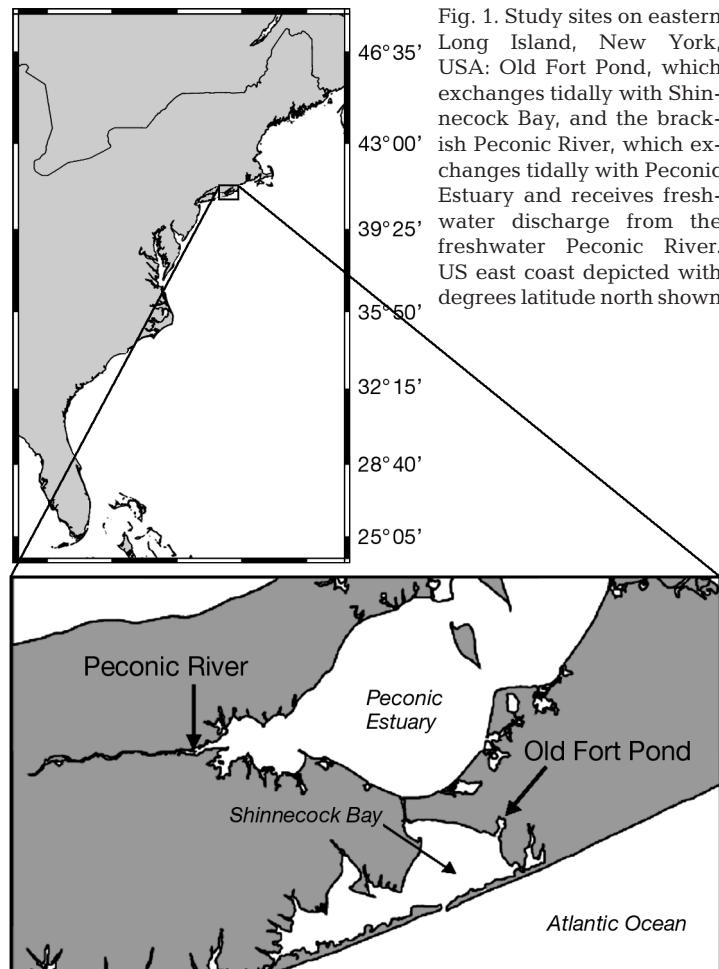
46°35'

43°00'

39°25'

35°50'

32°15'

28°40'

25°05'

Fig. 1. Study sites on eastern Long Island, New York, USA: Old Fort Pond, which exchanges tidally with Shinnecock Bay, and the brackish Peconic River, which exchanges tidally with Peconic Estuary and receives freshwater discharge from the freshwater Peconic River. US east coast depicted with degrees latitude north shown

Peconic River

Peconic Estuary

Old Fort Pond

Shinnecock Bay

Atlantic Ocean